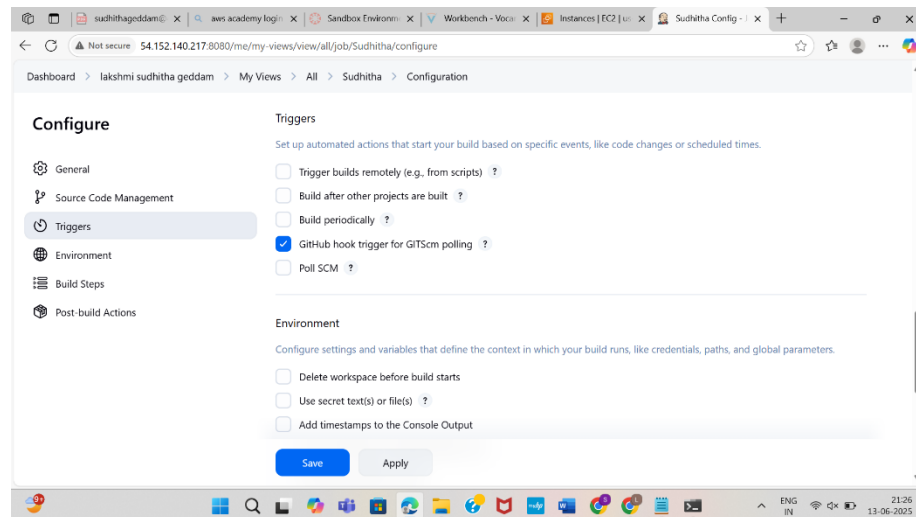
sudhithageddam@ ×
aws academy login ×
Sandbox Environm ×
Workbench - Voca ×
Instances | EC2 | u ×
Sudhitha Config - ×
+

Not secure 54.152.140.217:8080/me/my-views/view/all/job/Sudhitha/configure

Dashboard > lakshmi sudhitha geddam > My Views > All > Sudhitha > Configuration

Configure

General
Source Code Management
Triggers
Environment
Build Steps
Post-build Actions

Triggers

Set up automated actions that start your build based on specific events, like code changes or scheduled times.

Trigger builds remotely (e.g., from scripts) ?
Build after other projects are built ?
Build periodically ?
GitHub hook trigger for GITScm polling ?
Poll SCM ?

Environment

Configure settings and variables that define the context in which your build runs, like credentials, paths, and global parameters.

Delete workspace before build starts
Use secret text(s) or file(s) ?
Add timestamps to the Console Output

Save
Apply

ENG IN
21:26
13-06-2025